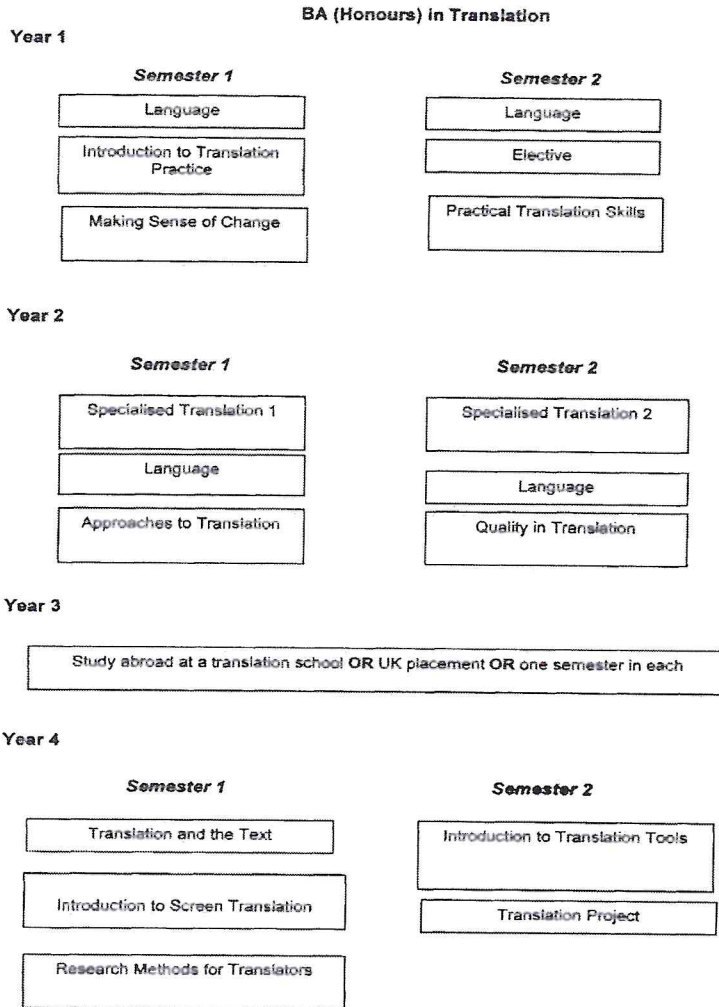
BA (Honours) in Translation

Year 1

Semester 1

Language

Introduction to Translation Practice

Making Sense of Change

Semester 2

Language

Elective

Practical Translation Skills

Year 2

Semester 1

Specialised Translation 1

Language

Approaches to Translation

Semester 2

Specialised Translation 2

Language

Quality in Translation

Year 3

Study abroad at a translation school **OR** UK placement **OR** one semester in each

Year 4

Semester 1

Translation and the Text

Introduction to Screen Translation

Research Methods for Translators

Semester 2

Introduction to Translation Tools

Translation Project